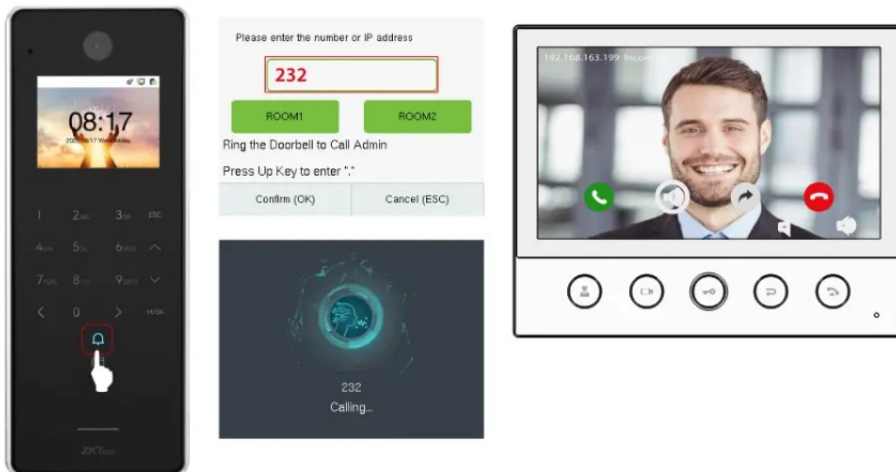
08:17

1
2ABC
3DEF
ESC
4GHI
5JKL
6MNO
7PQRS
8TUV
9WXYZ
<
0
>
M/OK

ZKTeco

Please enter the number or IP address

232

ROOM1
ROOM2

Ring the Doorbell to Call Admin

Press Up Key to enter "."

Confirm (OK)
Cancel (ESC)

232
Calling...

192.168.163.199 Incoming